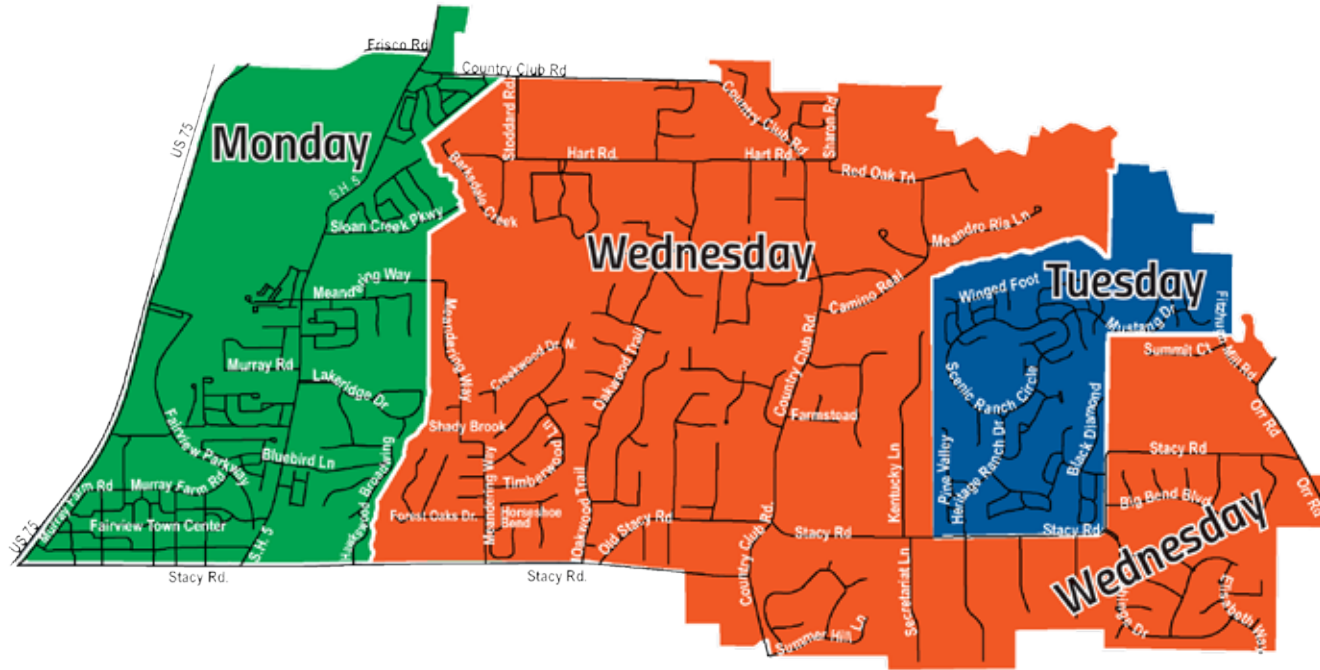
Frisco Rd.
Country Club Rd
US 75
Monday
S.H. 5
Sloan Creek Pkwy
Meandering Way
Murray Rd
Lakeridge Dr
Fairview Parkway
Bluebird Ln
Murray Farm Rd
Murray Farm Rd
Fairview Town Center
US 75
S.H. 5
Hackwood Broadway
Stacy Rd.
Stoddard Rd
Barksdale Creek
Hart Rd.
Hart Rd.
Country Club Rd
Sharon Rd
Red Oak Trl
Meandro Ria Ln.
Wednesday
Camino Real
Meandering Way
Creekwood Dr. N.
Oakwood Trail
Country Club Rd.
Shady Brook
Timberwood Trl
Farmstead
Kentucky Ln
Forest Oaks Dr.
Meandering Way
Horseshoe Bend
Oakwood Trail
Old Stacy Rd
Stacy Rd.
Country Club Rd.
Stacy Rd
Secretariat Ln
Summer Hill Ln
Tuesday
Winged Foot
Mustang Dr
Fitzhugh Mill Rd
Scenic Ranch Circle
Pine Valley
Heritage Ranch Dr.
Black Diamond
Stacy Rd
Summit Ct
Orr Rd
Stacy Rd
Big Bend Blvd
Orr Rd
Wednesday
Elizabeth Way
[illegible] Dr